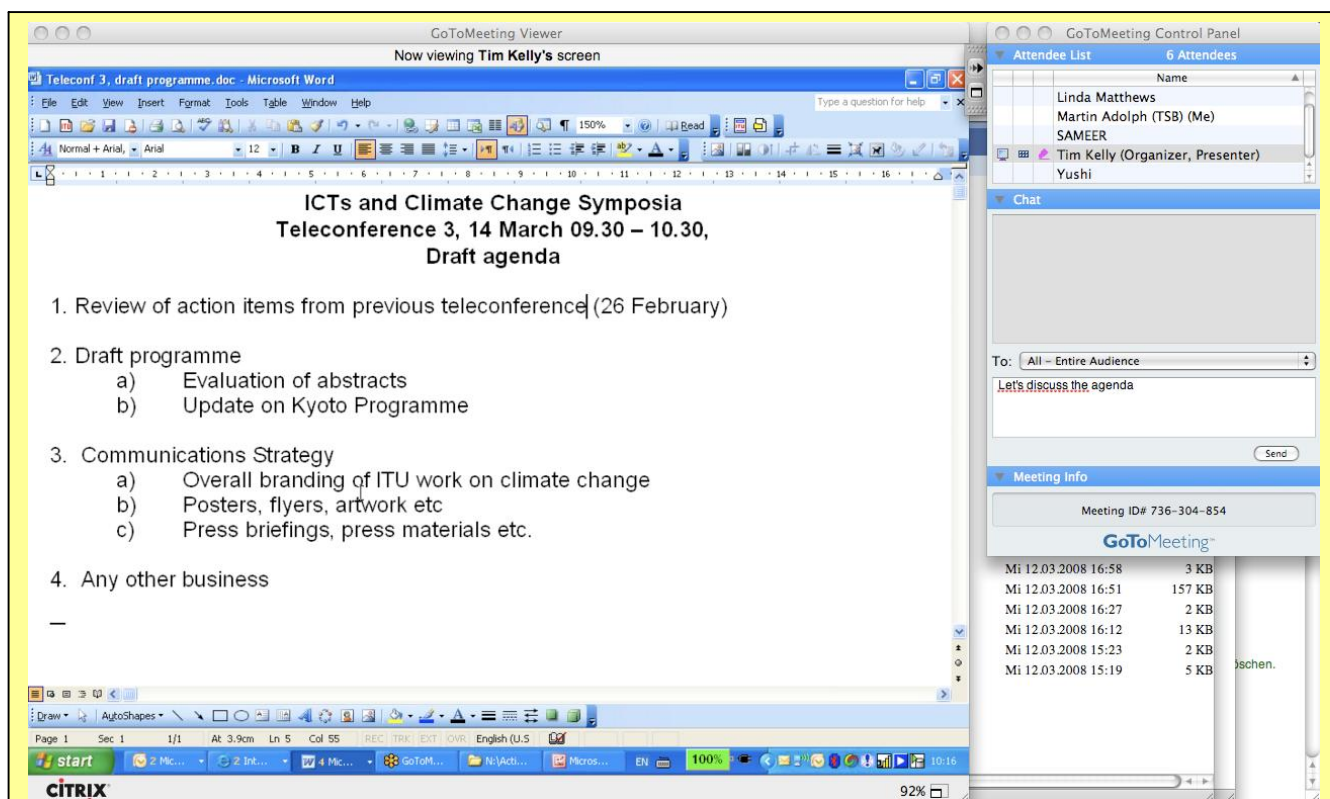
GoToMeeting Viewer
Now viewing **Tim Kelly's** screen

Teleconf 3, draft programme.doc - Microsoft Word

File Edit View Insert Format Tools Table Window Help
Type a question for help

150% Read
Normal + Arial, Arial 12 B I U

ICTs and Climate Change Symposia
Teleconference 3, 14 March 09.30 – 10.30,
Draft agenda

1. Review of action items from previous teleconference (26 February)

2. Draft programme
a) Evaluation of abstracts
b) Update on Kyoto Programme

3. Communications Strategy
a) Overall branding of ITU work on climate change
b) Posters, flyers, artwork etc
c) Press briefings, press materials etc.

4. Any other business

–

Draw AutoShapes
Page 1 Sec 1 1/1 At 3.9cm Ln 5 Col 55 REC TRK EXT OVR English (U.S
start 2 Mic... 2 Int... 4 Mic... GoToM... N:\Acti... Micros... EN 100% 10:16
CITRIX 92%

GoToMeeting Control Panel
Attendee List 6 Attendees
Name
Linda Matthews
Martin Adolph (TSB) (Me)
SAMEER
Tim Kelly (Organizer, Presenter)
Yushi
Chat
To: All – Entire Audience
Let's discuss the agenda
Send
Meeting Info
Meeting ID# 736-304-854
GoToMeeting

| Mi 12.03.2008 16:58 | 3 KB |
|---|---|
| Mi 12.03.2008 16:51 | 157 KB |
| Mi 12.03.2008 16:27 | 2 KB |
| Mi 12.03.2008 16:12 | 13 KB |
| Mi 12.03.2008 15:23 | 2 KB |
| Mi 12.03.2008 15:19 | 5 KB |

ðschen.